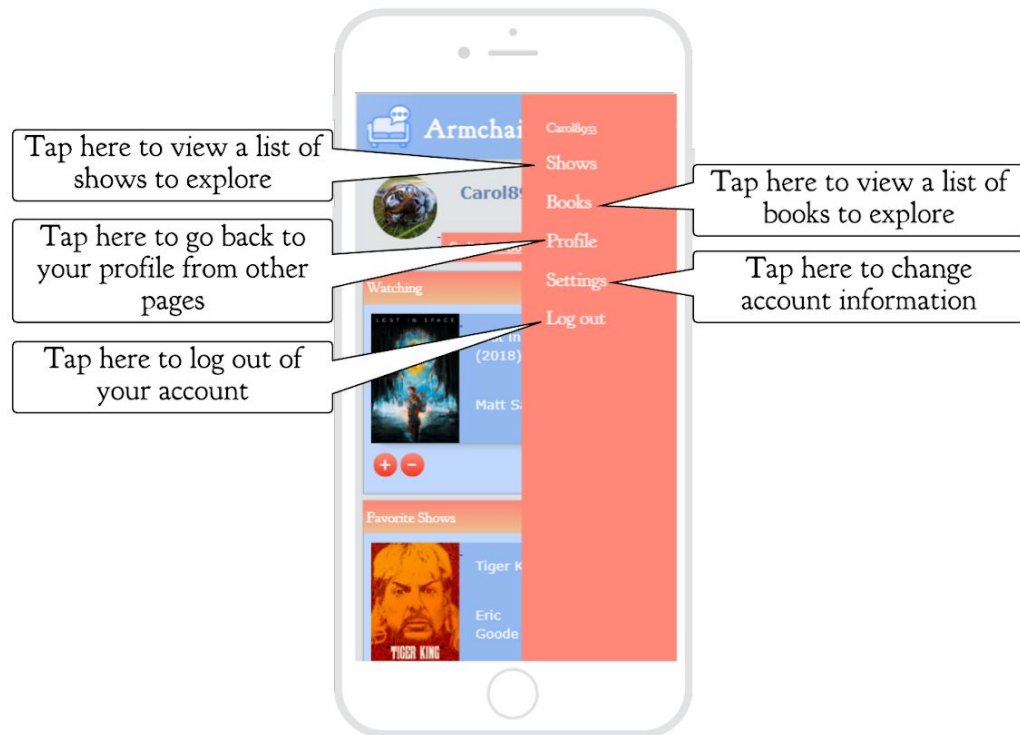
Tap here to view a list of shows to explore

Tap here to go back to your profile from other pages

Tap here to log out of your account

Armchai

Carol89

Watching

LOST IN SPACE

(2018)

Matt S

Favorite Shows

TIGER KING

Tiger K

Eric Goode

Carol8933

Shows

Books

Profile

Settings

Log out

Tap here to view a list of books to explore

Tap here to change account information